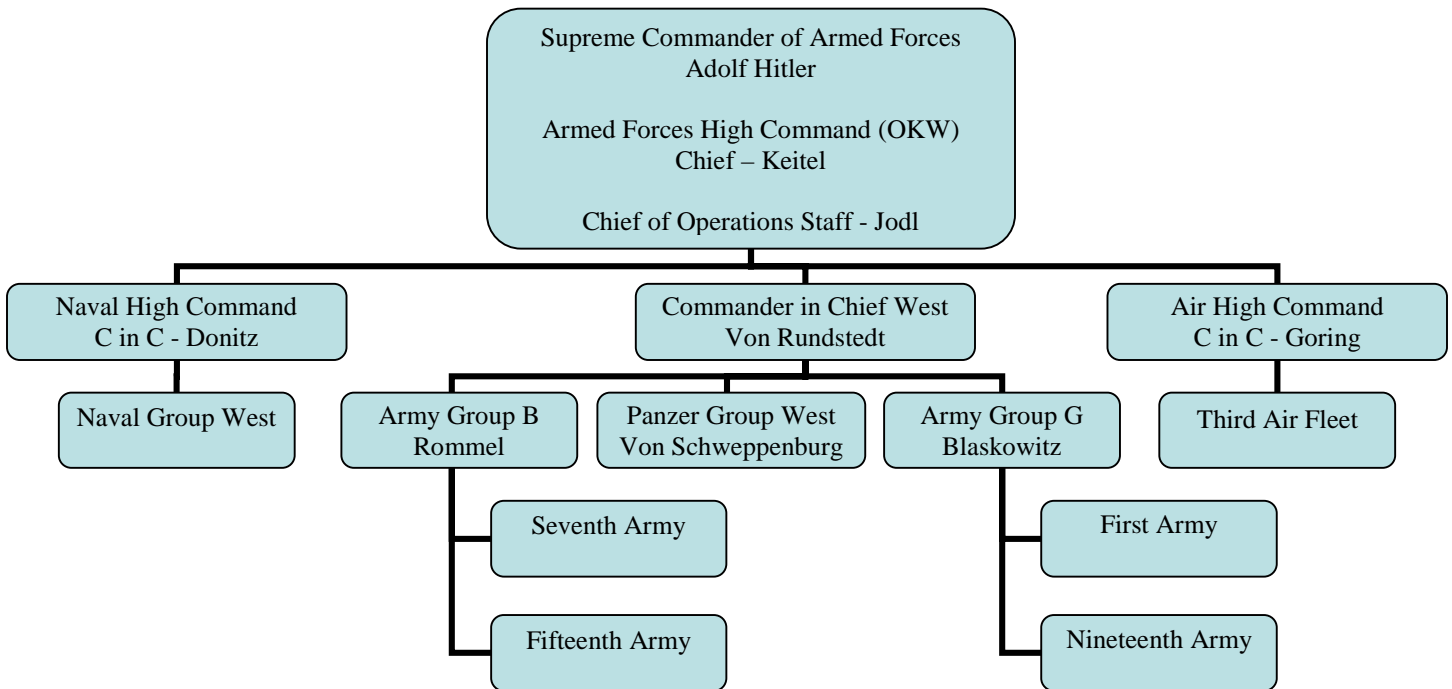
Supreme Commander of Armed Forces
Adolf Hitler

Armed Forces High Command (OKW)
Chief – Keitel

Chief of Operations Staff - Jodl

Naval High Command
C in C - Donitz

Commander in Chief West
Von Rundstedt

Air High Command
C in C - Goring

Naval Group West

Army Group B
Rommel

Panzer Group West
Von Schweppenburg

Army Group G
Blaskowitz

Third Air Fleet

Seventh Army

Fifteenth Army

First Army

Nineteenth Army